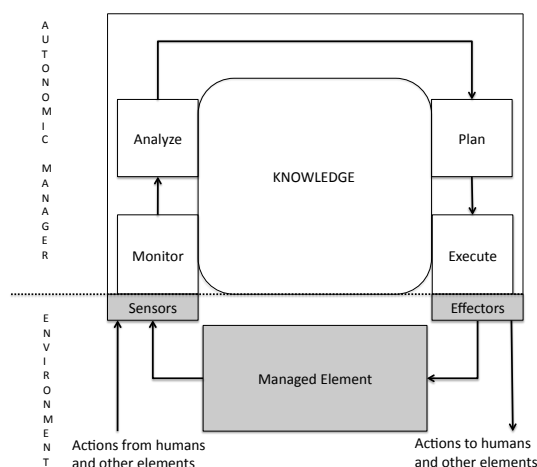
A U T O N O M I C
M A N A G E R

Analyze

Plan

KNOWLEDGE

Monitor

Execute

E N V I R O N M E N T

Sensors

Effectors

Managed Element

Actions from humans and other elements

Actions to humans and other elements